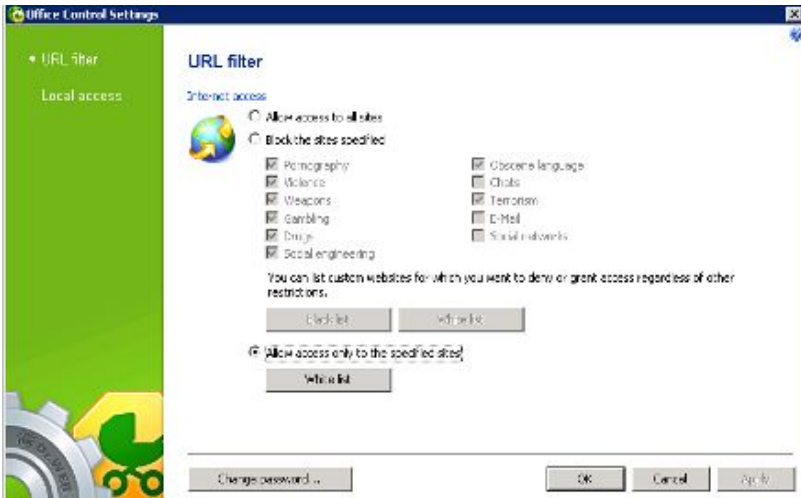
Office Control Settings

• URL filter
Local access

URL filter

Internet access

Allow access to all sites
Block the sites specified

Pornography
Violence
Weapons
Gambling
Drugs
Social engineering

Obscene language
Chats
Terrorism
E-Mail
Social networks

You can list custom websites for which you want to deny or grant access regardless of other restrictions.

Black list
White list

Allow access only to the specified sites

White list

Change password ...

OK
Cancel
Apply